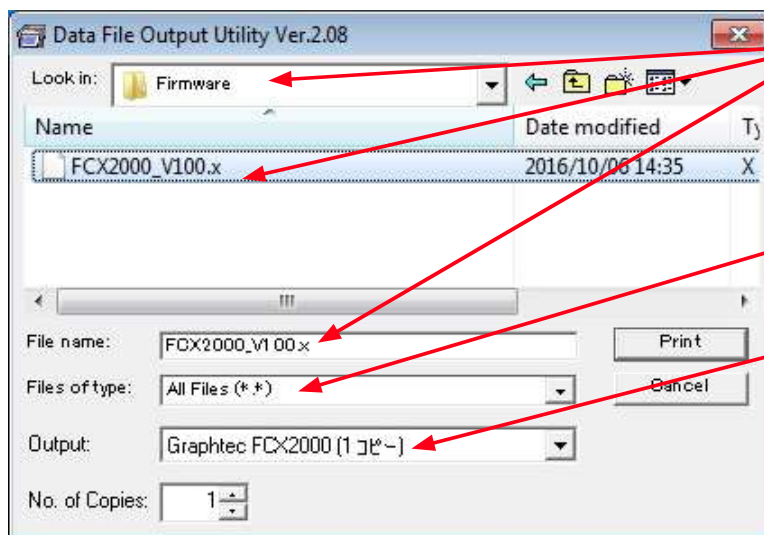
Data File Output Utility Ver.2.08

Look in: Firmware

Name
Date modified
Ty

FCX2000_V100.x
2016/10/06 14:35
X

File name: FCX2000_V100.x
Print

Files of type: All Files (*.*)
Cancel

Output: Graphtec FCX2000 (1 コピー)

No. of Copies: 1